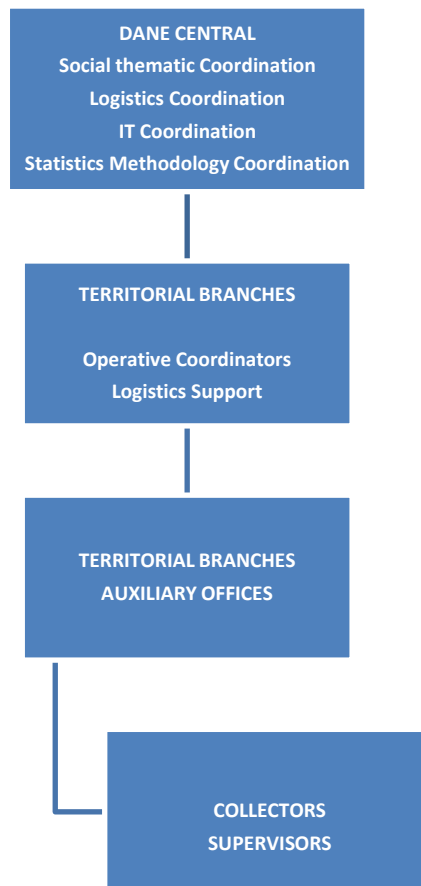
DANE CENTRAL
Social thematic Coordination
Logistics Coordination
IT Coordination
Statistics Methodology Coordination

TERRITORIAL BRANCHES

Operative Coordinators
Logistics Support

TERRITORIAL BRANCHES
AUXILIARY OFFICES

COLLECTORS
SUPERVISORS